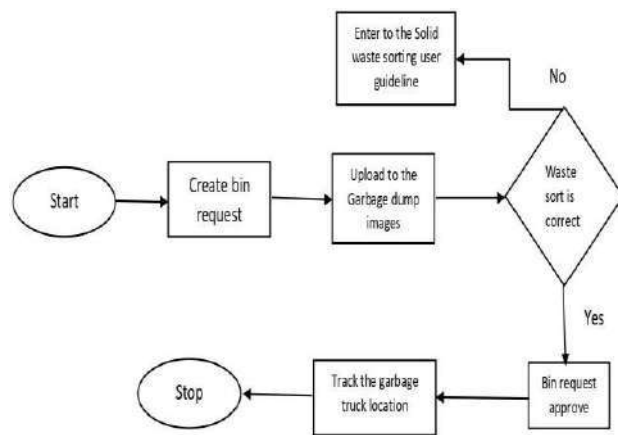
Enter to the Solid waste sorting user guideline

No

Start

Create bin request

Upload to the Garbage dump images

Waste sort is correct

Yes

Stop

Track the garbage truck location

Bin request approve